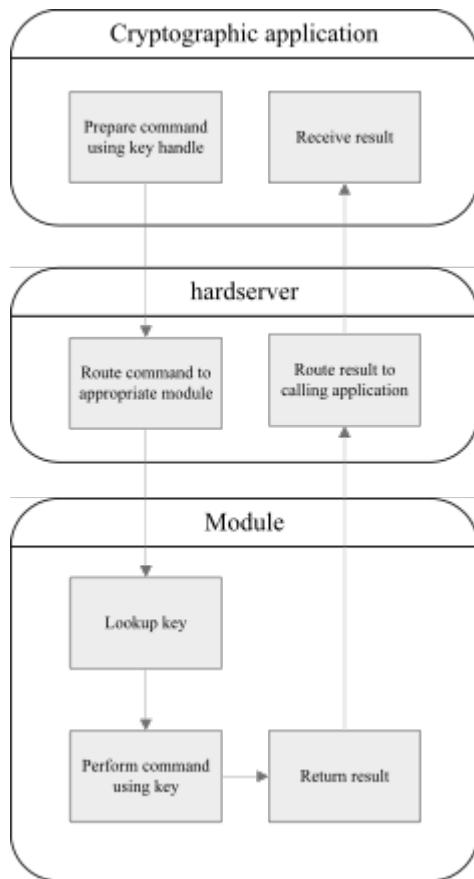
Cryptographic application

Prepare command using key handle

Receive result

hardserver

Route command to appropriate module

Route result to calling application

Module

Lookup key

Perform command using key

Return result